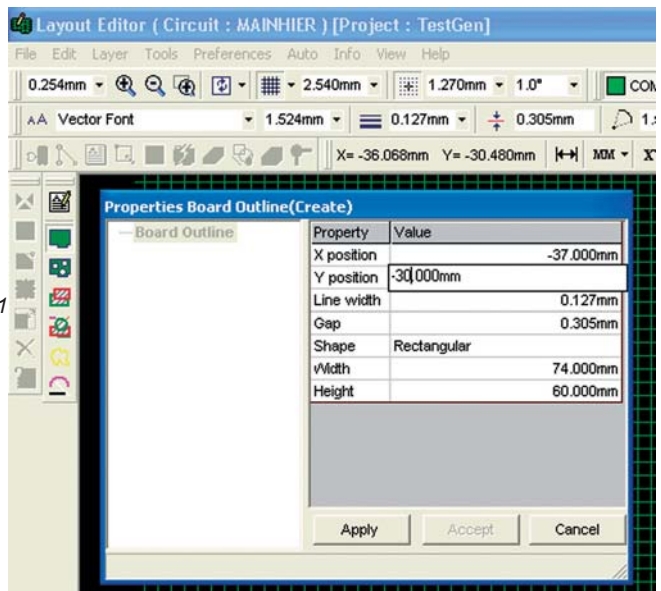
Layout Editor ( Circuit : MAINHIER ) [Project : TestGen]

File Edit Layer Tools Preferences Auto Info View Help

0.254mm 2.540mm 1.270mm 1.0° COM

Vector Font 1.524mm 0.127mm 0.305mm 1.

X= -36.068mm Y= -30.480mm MM X

1

Properties Board Outline(Create)

Board Outline

| Property | Value |
|---|---|
| X position | -37.000mm |
| Y position | -30.000mm |
| Line width | 0.127mm |
| Gap | 0.305mm |
| Shape | Rectangular |
| Width | 74.000mm |
| Height | 60.000mm |

Apply Accept Cancel